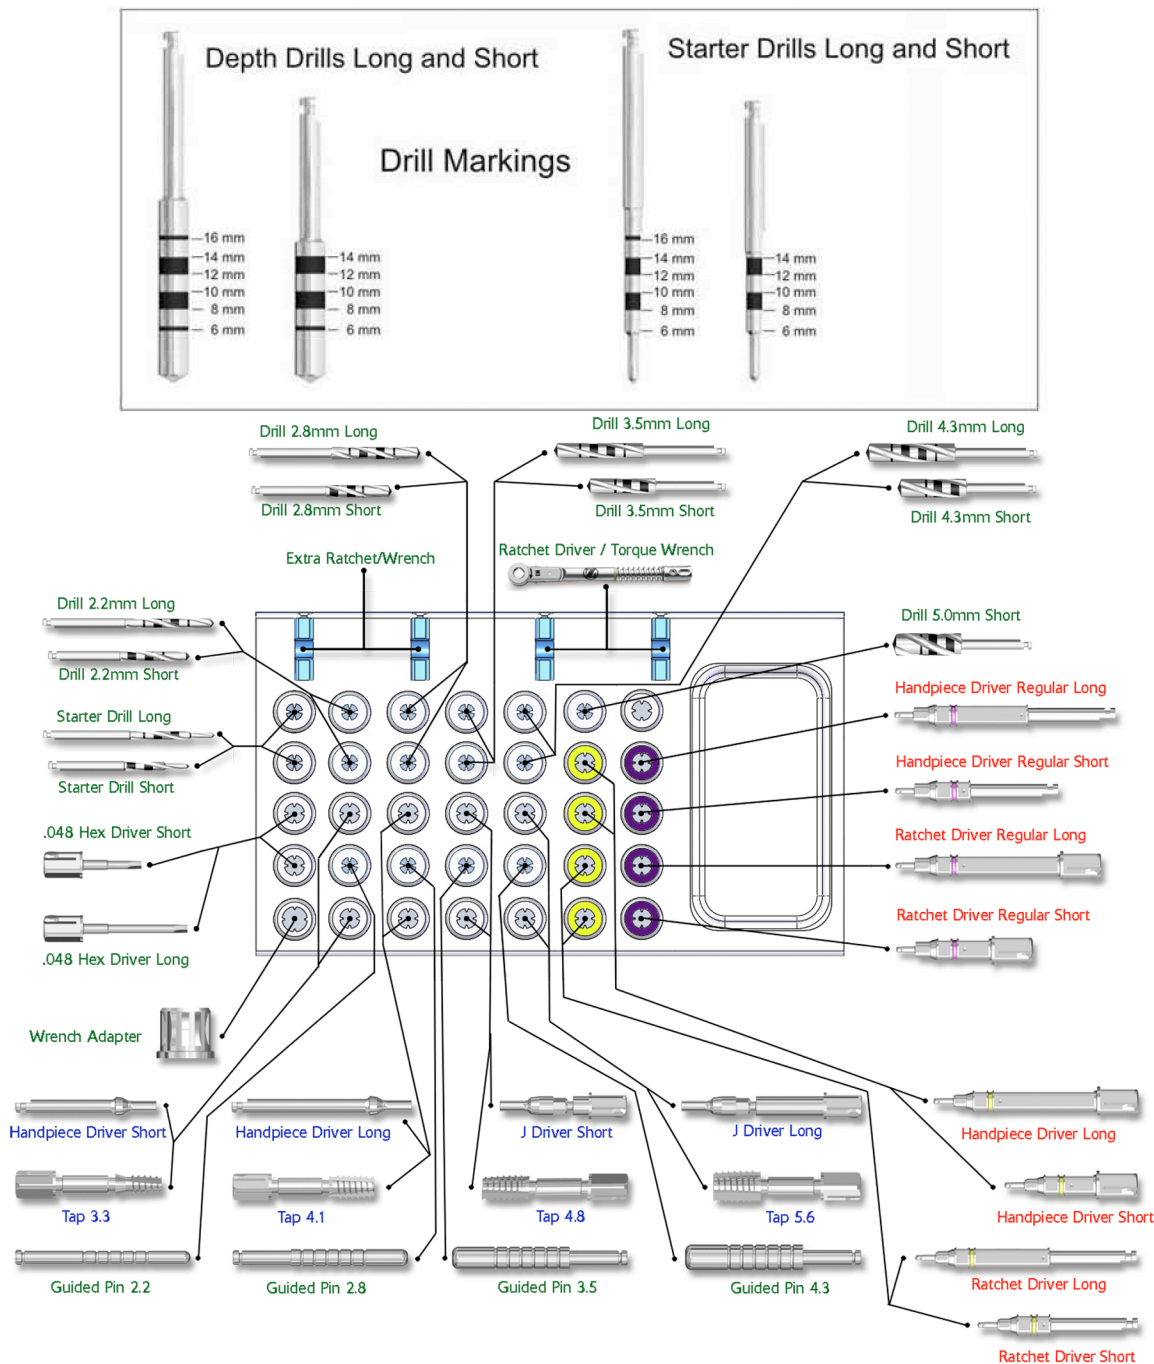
Depth Drills Long and Short

Starter Drills Long and Short

Drill Markings

16 mm
14 mm
12 mm
10 mm
8 mm
6 mm

14 mm
12 mm
10 mm
8 mm
6 mm

16 mm
14 mm
12 mm
10 mm
8 mm
6 mm

14 mm
12 mm
10 mm
8 mm
6 mm

Drill 2.8mm Long
Drill 2.8mm Short
Drill 3.5mm Long
Drill 3.5mm Short
Drill 4.3mm Long
Drill 4.3mm Short
Extra Ratchet/Wrench
Ratchet Driver / Torque Wrench
Drill 2.2mm Long
Drill 2.2mm Short
Drill 5.0mm Short
Handpiece Driver Regular Long
Starter Drill Long
Starter Drill Short
Handpiece Driver Regular Short
.048 Hex Driver Short
Ratchet Driver Regular Long
Ratchet Driver Regular Short
.048 Hex Driver Long
Wrench Adapter
Handpiece Driver Short
Handpiece Driver Long
J Driver Short
J Driver Long
Handpiece Driver Long
Tap 3.3
Tap 4.1
Tap 4.8
Tap 5.6
Handpiece Driver Short
Guided Pin 2.2
Guided Pin 2.8
Guided Pin 3.5
Guided Pin 4.3
Ratchet Driver Long
Ratchet Driver Short